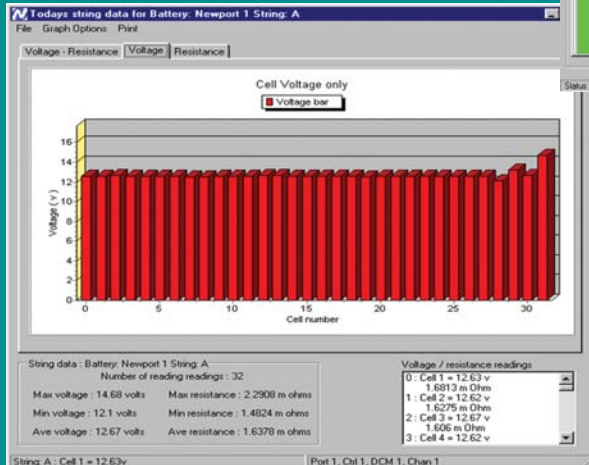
Todays string data for Battery: Newport 1 String: A

File Graph Options Print

Voltage - Resistance | Voltage | Resistance

Status

Cell Voltage only

Voltage bar

16
14
12
10
8
6
4
2
0

Voltage ( v )

0 5 10 15 20 25 30

Cell number

String data : Battery: Newport 1 String: A

Number of reading readings : 32

Max voltage : 14.68 volts Max resistance : 2.2908 m ohms

Min voltage : 12.1 volts Min resistance : 1.4824 m ohms

Ave voltage : 12.67 volts Ave resistance : 1.6378 m ohms

Voltage / resistance readings

0 : Cell 1 = 12.63 v
1.6813 m Ohm
1 : Cell 2 = 12.62 v
1.6275 m Ohm
2 : Cell 3 = 12.67 v
1.606 m Ohm
3 : Cell 4 = 12.62 v

String: A : Cell 1 = 12.63v

Port 1, Ctrl 1, DCM 1, Chan 1